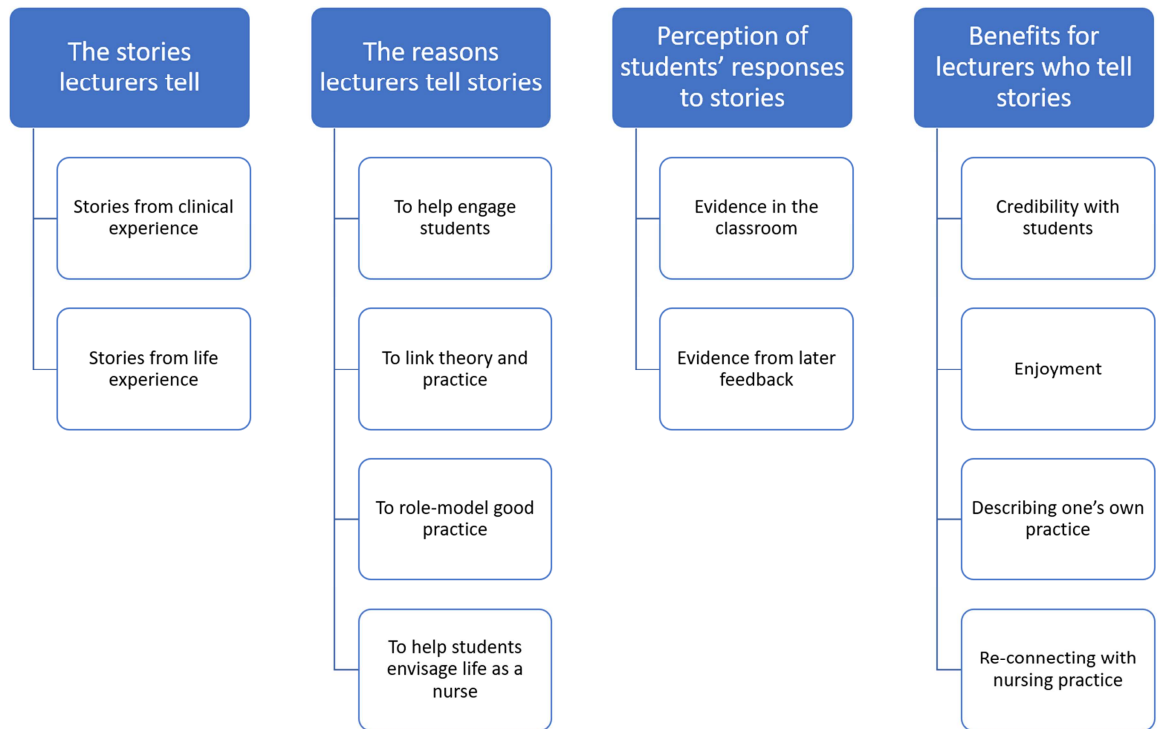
The stories lecturers tell

Stories from clinical experience

Stories from life experience

The reasons lecturers tell stories

To help engage students

To link theory and practice

To role-model good practice

To help students envisage life as a nurse

Perception of students' responses to stories

Evidence in the classroom

Evidence from later feedback

Benefits for lecturers who tell stories

Credibility with students

Enjoyment

Describing one's own practice

Re-connecting with nursing practice